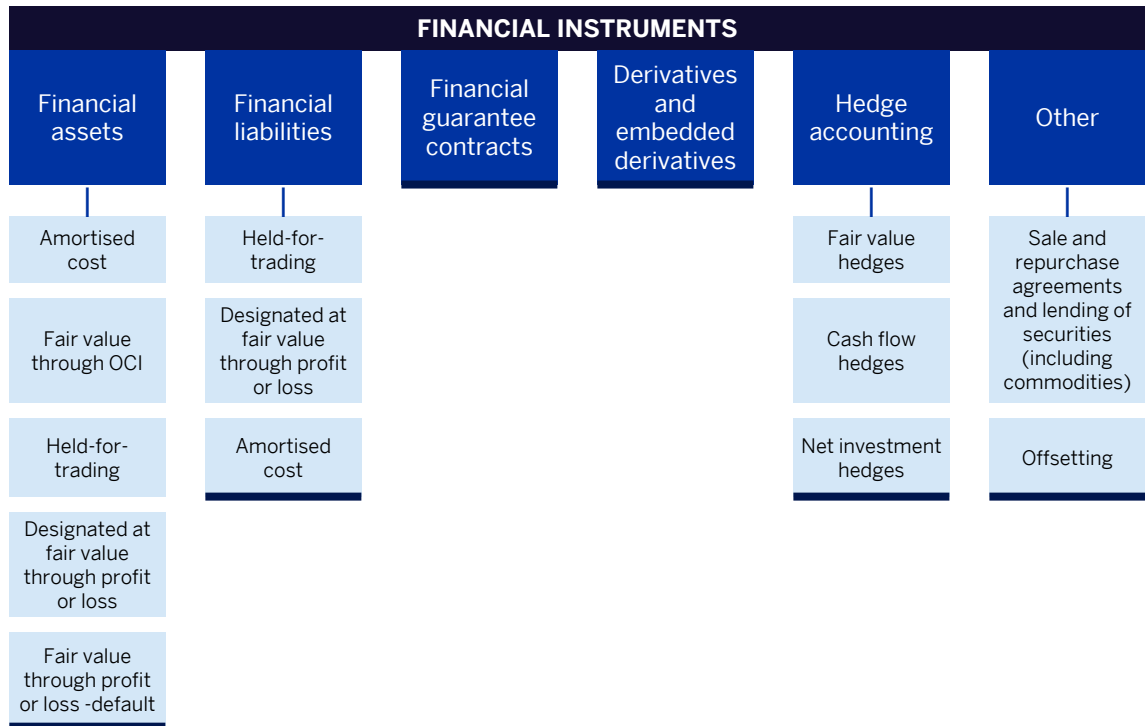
FINANCIAL INSTRUMENTS

Financial assets

Amortised cost

Fair value through OCI

Held-for-trading

Designated at fair value through profit or loss

Fair value through profit or loss -default

Financial liabilities

Held-for-trading

Designated at fair value through profit or loss

Amortised cost

Financial guarantee contracts

Derivatives and embedded derivatives

Hedge accounting

Fair value hedges

Cash flow hedges

Net investment hedges

Other

Sale and repurchase agreements and lending of securities (including commodities)

Offsetting